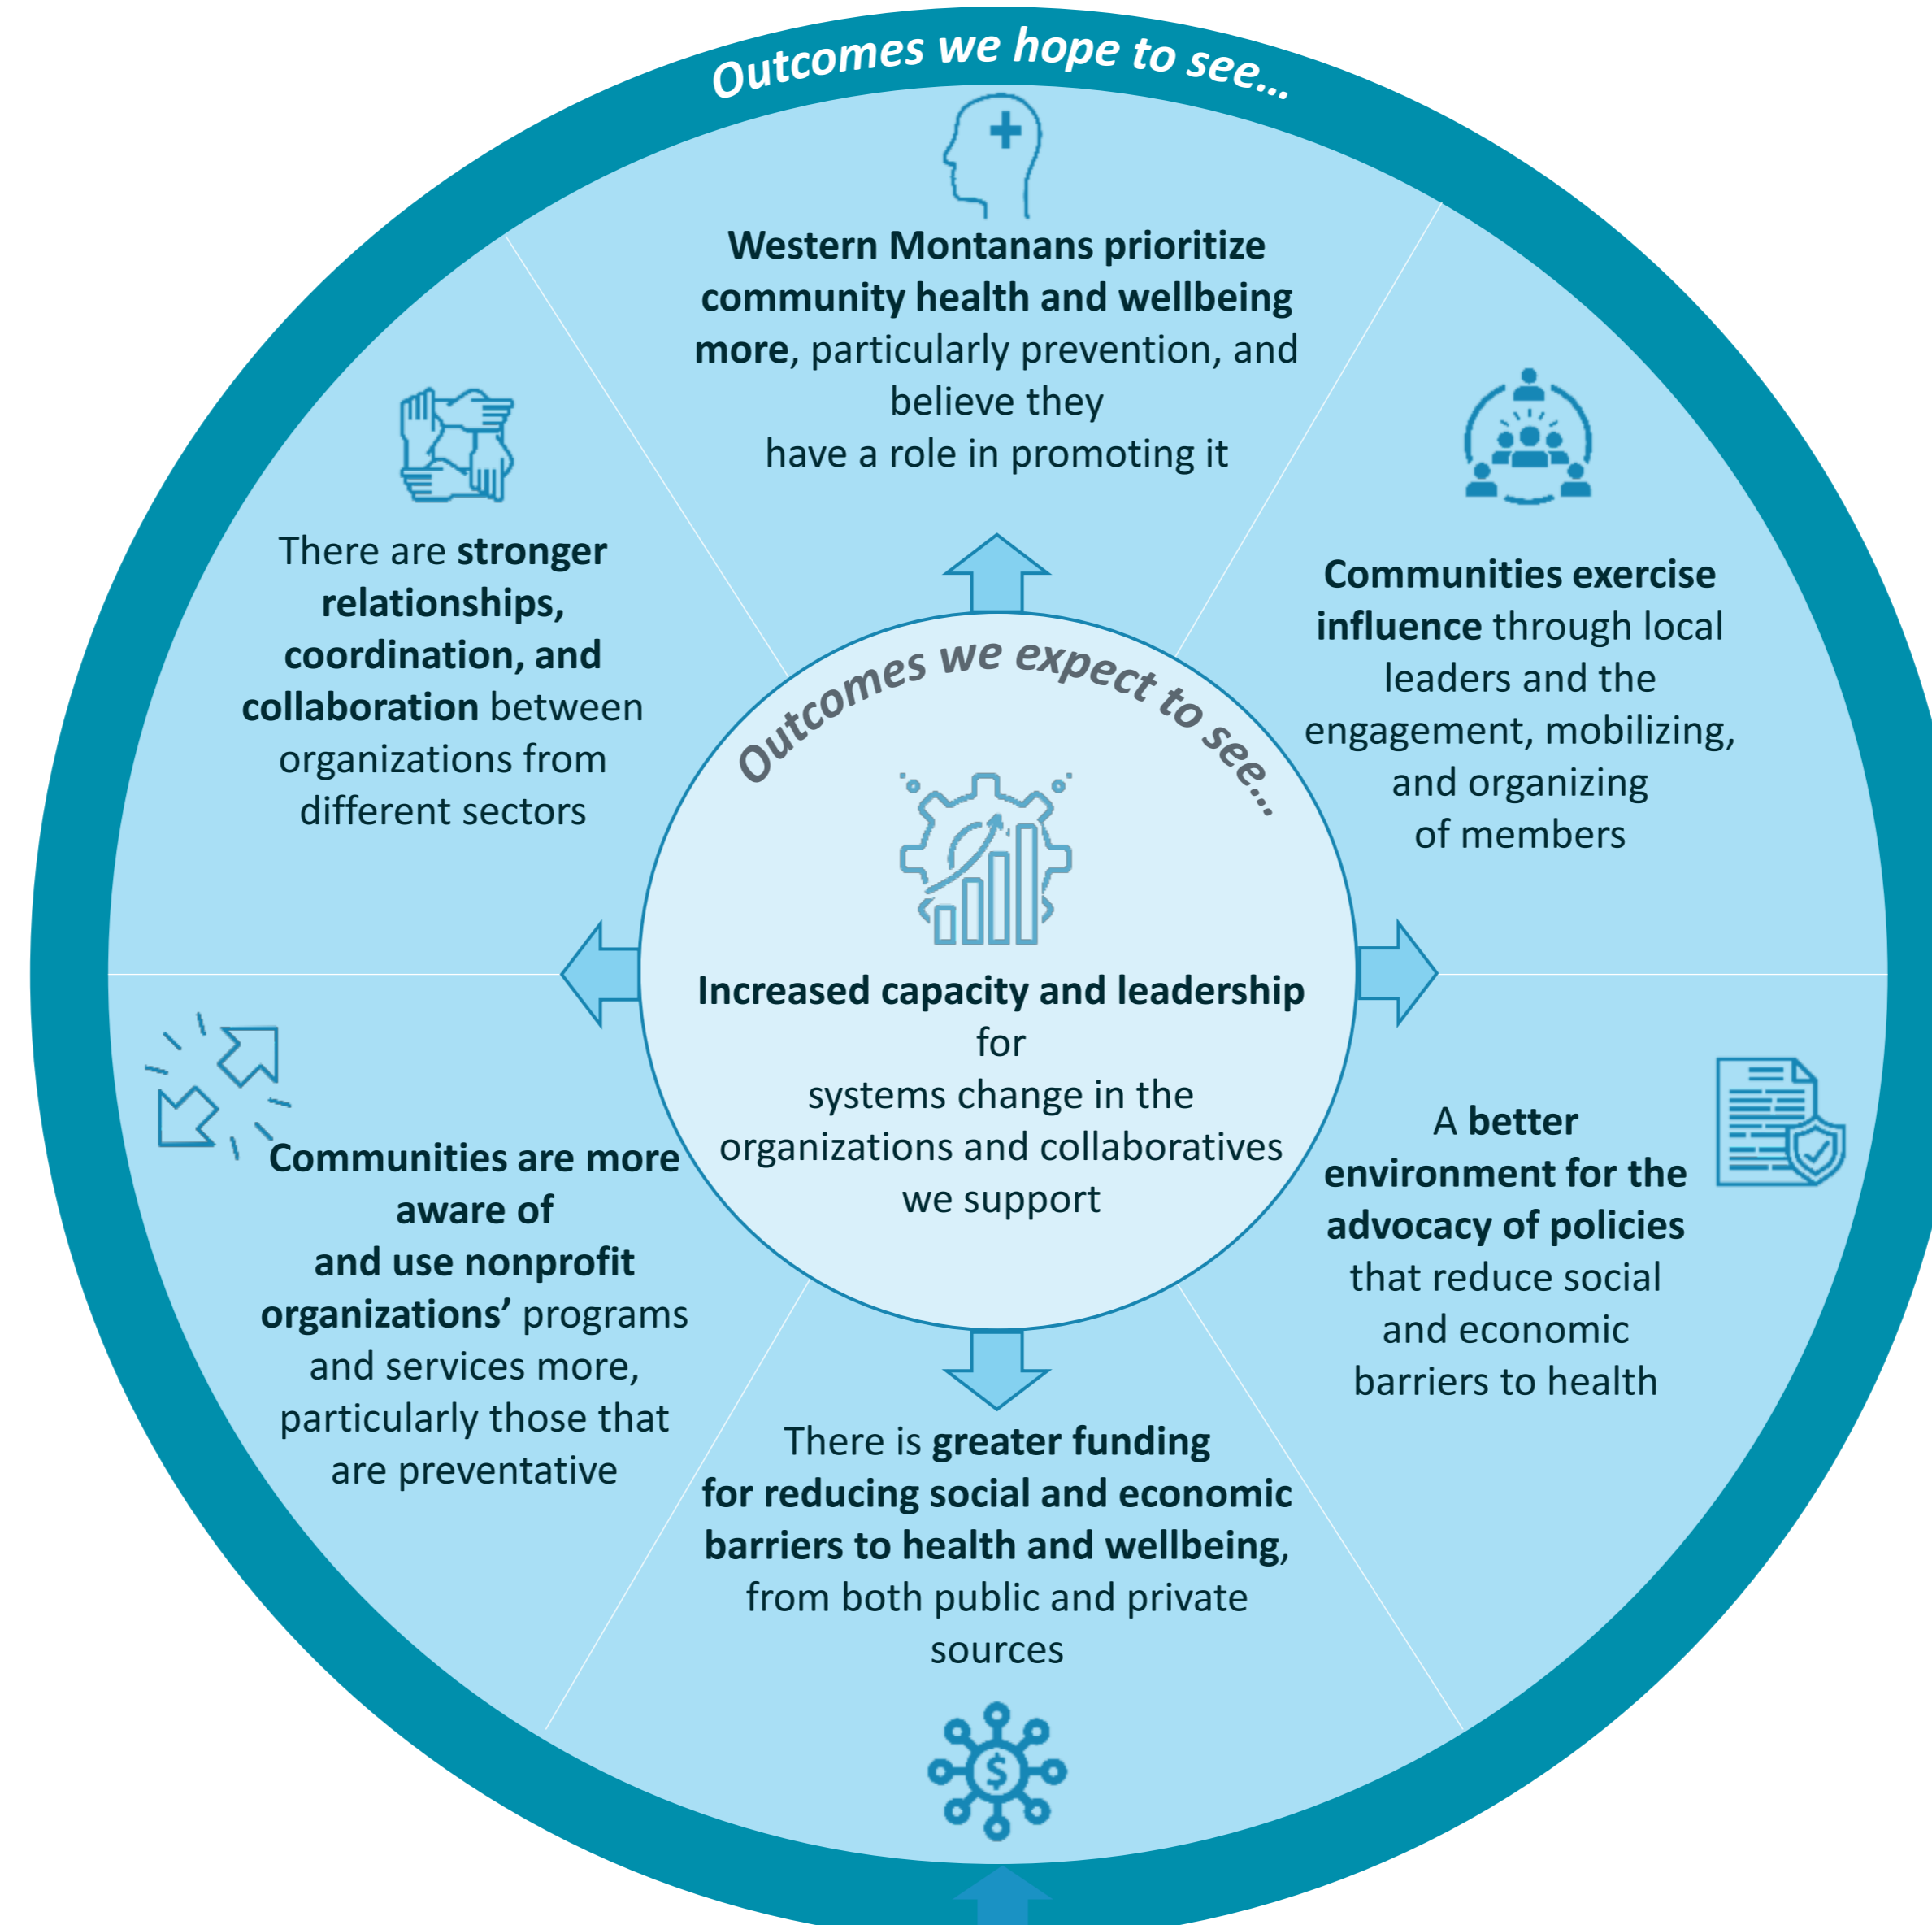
Outcomes we hope to see...

Western Montanans prioritize community health and wellbeing more, particularly prevention, and believe they have a role in promoting it

Communities exercise influence through local leaders and the engagement, mobilizing, and organizing of members

A better environment for the advocacy of policies that reduce social and economic barriers to health

There is greater funding for reducing social and economic barriers to health and wellbeing, from both public and private sources

Communities are more aware of and use nonprofit organizations' programs and services more, particularly those that are preventative

There are stronger relationships, coordination, and collaboration between organizations from different sectors

Outcomes we expect to see...

Increased capacity and leadership for systems change in the organizations and collaboratives we support